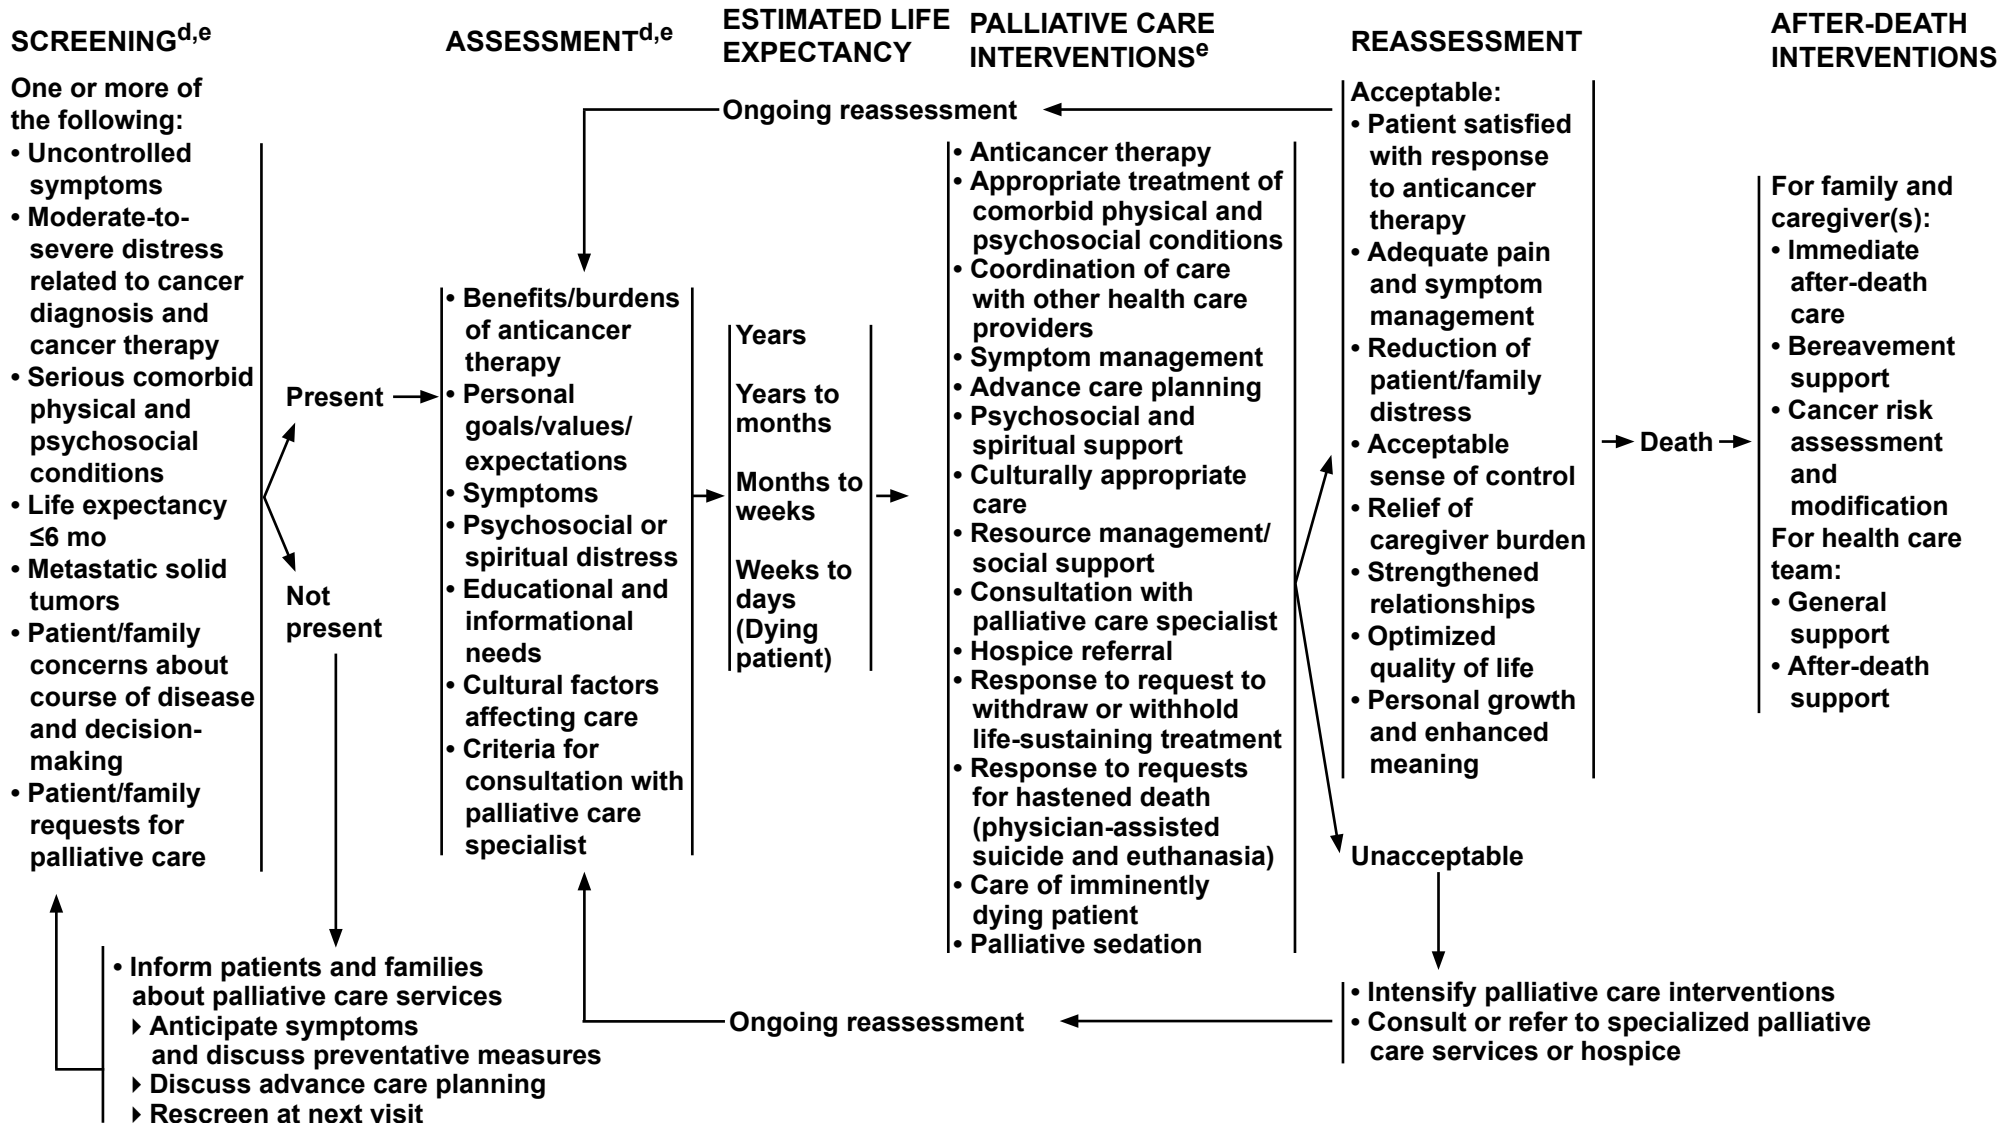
SCREENING$^{d,e}$

ASSESSMENT$^{d,e}$

ESTIMATED LIFE EXPECTANCY

PALLIATIVE CARE INTERVENTIONS$^{e}$

REASSESSMENT

AFTER-DEATH INTERVENTIONS

One or more of the following:
• Uncontrolled symptoms
• Moderate-to-severe distress related to cancer diagnosis and cancer therapy
• Serious comorbid physical and psychosocial conditions
• Life expectancy ≤6 mo
• Metastatic solid tumors
• Patient/family concerns about course of disease and decision-making
• Patient/family requests for palliative care

Present

Not present

Ongoing reassessment

• Benefits/burdens of anticancer therapy
• Personal goals/values/ expectations
• Symptoms
• Psychosocial or spiritual distress
• Educational and informational needs
• Cultural factors affecting care
• Criteria for consultation with palliative care specialist

Years

Years to months

Months to weeks

Weeks to days (Dying patient)

• Anticancer therapy
• Appropriate treatment of comorbid physical and psychosocial conditions
• Coordination of care with other health care providers
• Symptom management
• Advance care planning
• Psychosocial and spiritual support
• Culturally appropriate care
• Resource management/ social support
• Consultation with palliative care specialist
• Hospice referral
• Response to request to withdraw or withhold life-sustaining treatment
• Response to requests for hastened death (physician-assisted suicide and euthanasia)
• Care of imminently dying patient
• Palliative sedation

Acceptable:
• Patient satisfied with response to anticancer therapy
• Adequate pain and symptom management
• Reduction of patient/family distress
• Acceptable sense of control
• Relief of caregiver burden
• Strengthened relationships
• Optimized quality of life
• Personal growth and enhanced meaning

Death

For family and caregiver(s):
• Immediate after-death care
• Bereavement support
• Cancer risk assessment and modification
For health care team:
• General support
• After-death support

Unacceptable

• Intensify palliative care interventions
• Consult or refer to specialized palliative care services or hospice

Ongoing reassessment

• Inform patients and families about palliative care services
‣ Anticipate symptoms and discuss preventative measures
‣ Discuss advance care planning
‣ Rescreen at next visit